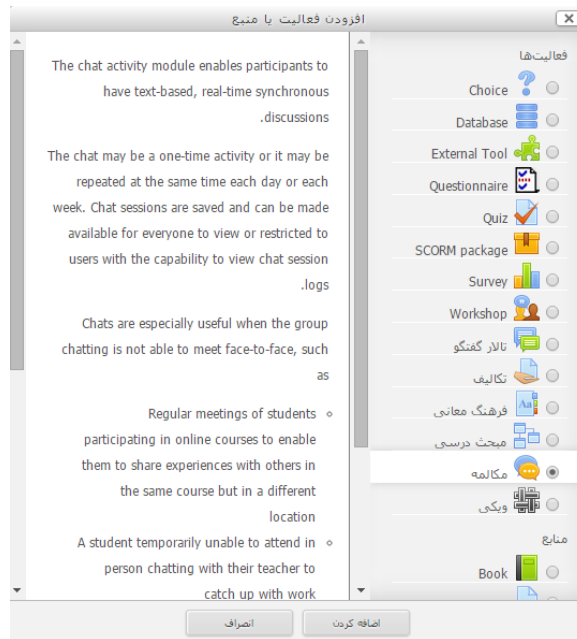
افزودن فعالیت یا منبع

فعالیت‌ها

Choice

Database

External Tool

Questionnaire

Quiz

SCORM package

Survey

Workshop

تالار گفتگو

تکالیف

فرهنگ معانی

مبحث درسی

مکالمه

ویکی

منابع

Book

The chat activity module enables participants to have text-based, real-time synchronous .discussions

The chat may be a one-time activity or it may be repeated at the same time each day or each week. Chat sessions are saved and can be made available for everyone to view or restricted to users with the capability to view chat session .logs

Chats are especially useful when the group chatting is not able to meet face-to-face, such as

Regular meetings of students participating in online courses to enable them to share experiences with others in the same course but in a different location

A student temporarily unable to attend in person chatting with their teacher to catch up with work

اضافه کردن

انصراف